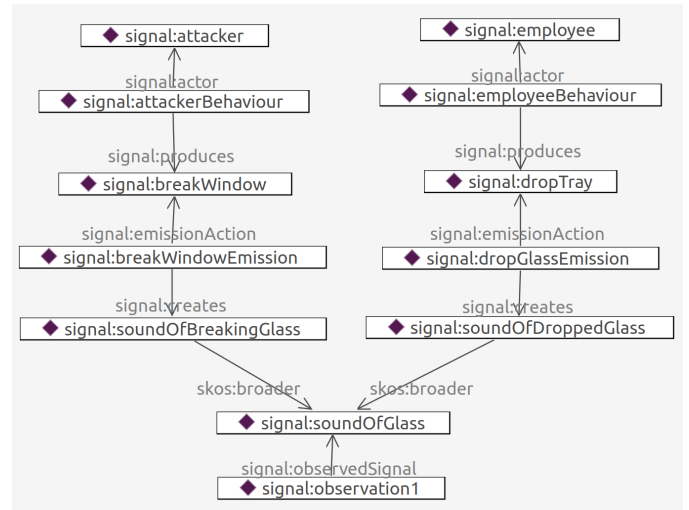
signal:attacker

signal:actor

signal:attackerBehaviour

signal:produces

signal:breakWindow

signal:emissionAction

signal:breakWindowEmission

signal:creates

signal:soundOfBreakingGlass

signal:employee

signal:actor

signal:employeeBehaviour

signal:produces

signal:dropTray

signal:emissionAction

signal:dropGlassEmission

signal:creates

signal:soundOfDroppedGlass

skos:broader

skos:broader

signal:soundOfGlass

signal:observedSignal

signal:observation1